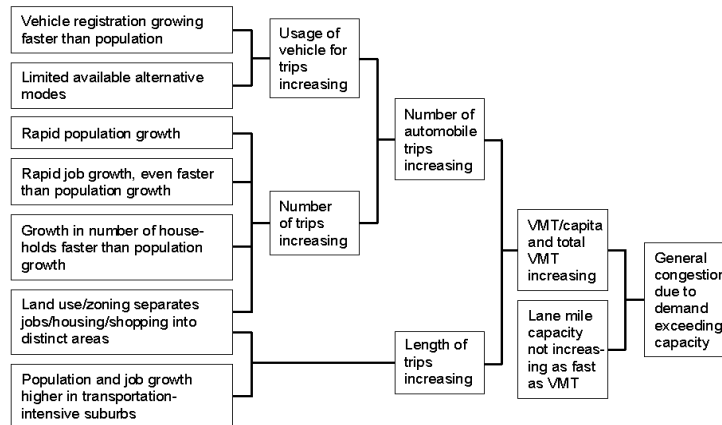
Vehicle registration growing faster than population

Limited available alternative modes

Rapid population growth

Rapid job growth, even faster than population growth

Growth in number of households faster than population growth

Land use/zoning separates jobs/housing/shopping into distinct areas

Population and job growth higher in transportation-intensive suburbs

Usage of vehicle for trips increasing

Number of trips increasing

Number of automobile trips increasing

Length of trips increasing

VMT/capita and total VMT increasing

Lane mile capacity not increasing as fast as VMT

General congestion due to demand exceeding capacity